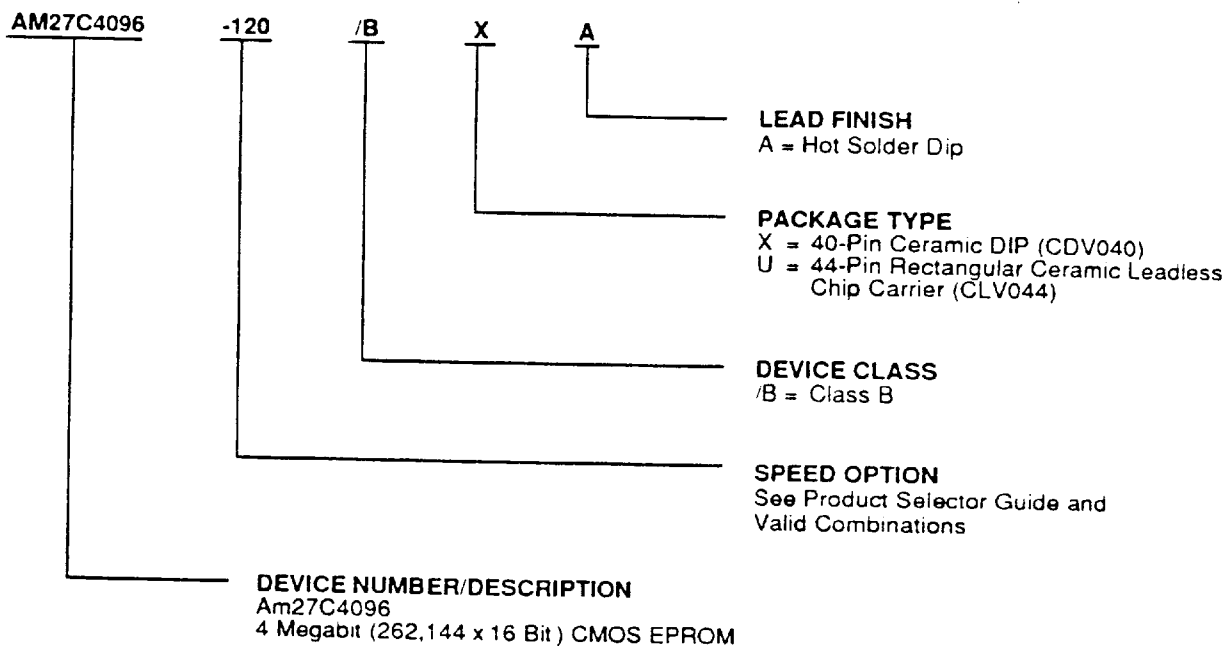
AM27C4096 -120 /B X A

LEAD FINISH
A = Hot Solder Dip

PACKAGE TYPE
X = 40-Pin Ceramic DIP (CDV040)
U = 44-Pin Rectangular Ceramic Leadless Chip Carrier (CLV044)

DEVICE CLASS
/B = Class B

SPEED OPTION
See Product Selector Guide and Valid Combinations

DEVICE NUMBER/DESCRIPTION
Am27C4096
4 Megabit (262,144 x 16 Bit) CMOS EPROM